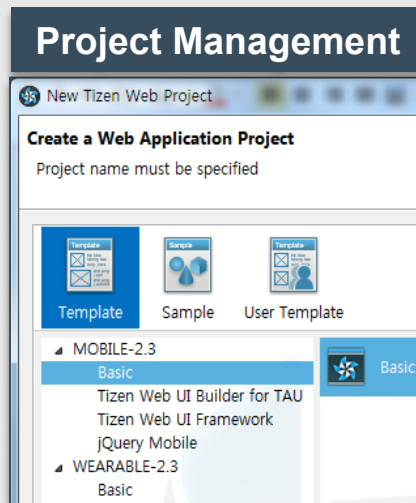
Project Management

New Tizen Web Project

Create a Web Application Project

Project name must be specified

Template

Template

Sample

Sample

Template

User Template

MOBILE-2.3

Basic

Tizen Web UI Builder for TAU

Tizen Web UI Framework

jQuery Mobile

WEARABLE-2.3

Basic

Basic